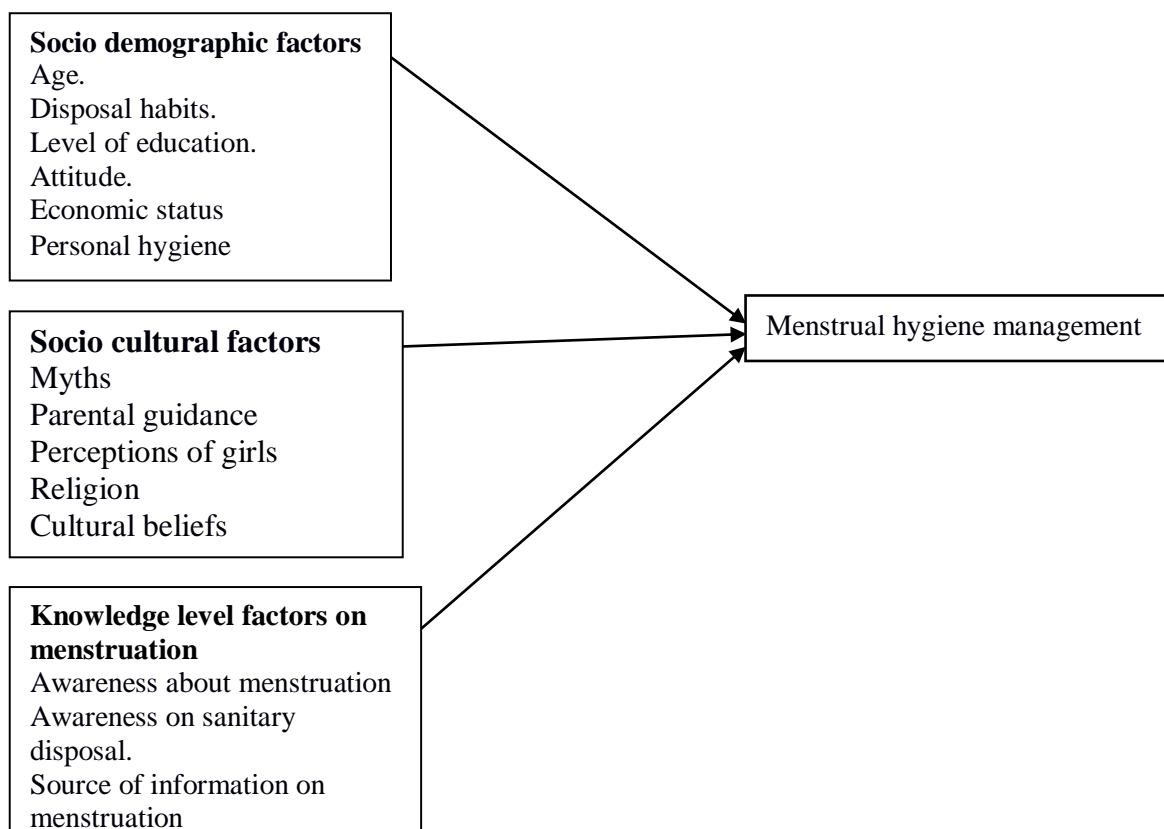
**Socio demographic factors**
Age.
Disposal habits.
Level of education.
Attitude.
Economic status
Personal hygiene

**Socio cultural factors**
Myths
Parental guidance
Perceptions of girls
Religion
Cultural beliefs

**Knowledge level factors on menstruation**
Awareness about menstruation
Awareness on sanitary disposal.
Source of information on menstruation

Menstrual hygiene management